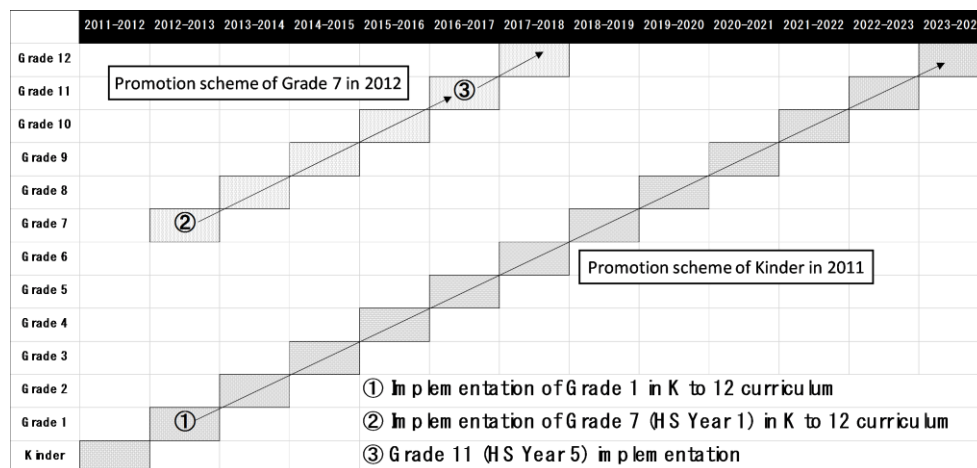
|  | 2011-2012 | 2012-2013 | 2013-2014 | 2014-2015 | 2015-2016 | 2016-2017 | 2017-2018 | 2018-2019 | 2019-2020 | 2020-2021 | 2021-2022 | 2022-2023 | 2023-202 |
|---|---|---|---|---|---|---|---|---|---|---|---|---|---|
| Grade 12 | | | | | | | | | | | | | |
| Grade 11 | | | | | | ③ | | | | | | | |
| Grade 10 | | | | | | | | | | | | | |
| Grade 9 | | | | | | | | | | | | | |
| Grade 8 | | | | | | | | | | | | | |
| Grade 7 | | ② | | | | | | | | | | | |
| Grade 6 | | | | | | | | | | | | | |
| Grade 5 | | | | | | | | | | | | | |
| Grade 4 | | | | | | | | | | | | | |
| Grade 3 | | | | | | | | | | | | | |
| Grade 2 | | | | | | | | | | | | | |
| Grade 1 | | ① | | | | | | | | | | | |
| Kinder | | | | | | | | | | | | | |

Promotion scheme of Grade 7 in 2012

Promotion scheme of Kinder in 2011

① Implementation of Grade 1 in K to 12 curriculum
② Implementation of Grade 7 (HS Year 1) in K to 12 curriculum
③ Grade 11 (HS Year 5) implementation